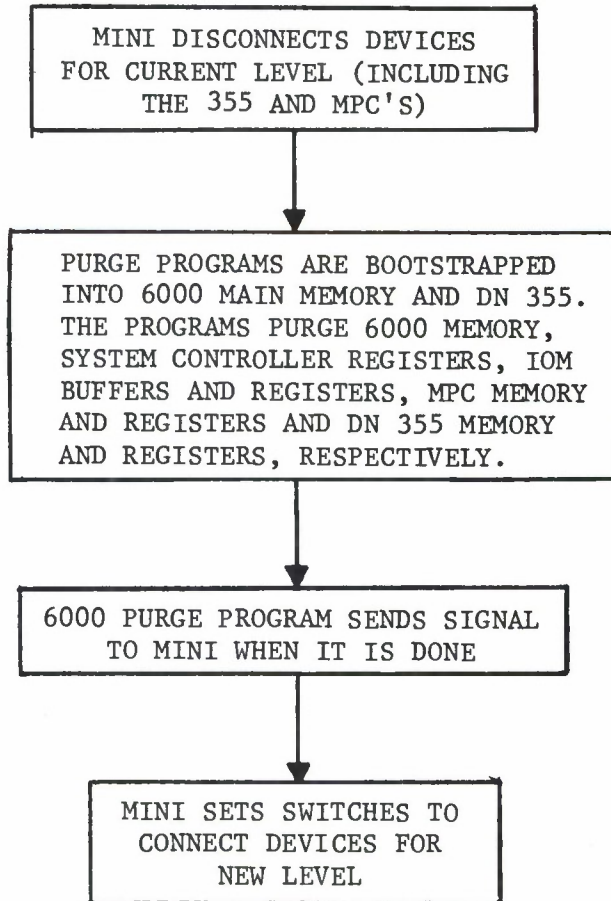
MINI DISCONNECTS DEVICES FOR CURRENT LEVEL (INCLUDING THE 355 AND MPC'S)

PURGE PROGRAMS ARE BOOTSTRAPPED INTO 6000 MAIN MEMORY AND DN 355. THE PROGRAMS PURGE 6000 MEMORY, SYSTEM CONTROLLER REGISTERS, IOM BUFFERS AND REGISTERS, MPC MEMORY AND REGISTERS AND DN 355 MEMORY AND REGISTERS, RESPECTIVELY.

6000 PURGE PROGRAM SENDS SIGNAL TO MINI WHEN IT IS DONE

MINI SETS SWITCHES TO CONNECT DEVICES FOR NEW LEVEL
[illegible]